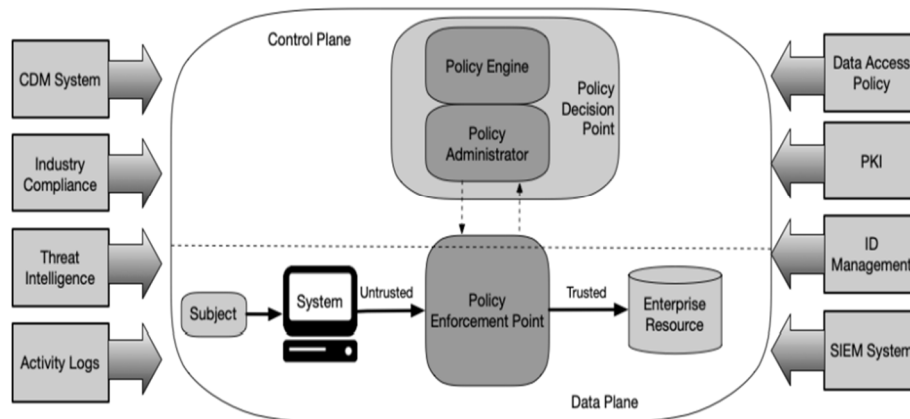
CDM System

Industry Compliance

Threat Intelligence

Activity Logs

Control Plane

Policy Engine

Policy Administrator

Policy Decision Point

Subject

System

Untrusted

Policy Enforcement Point

Trusted

Enterprise Resource

Data Plane

Data Access Policy

PKI

ID Management

SIEM System